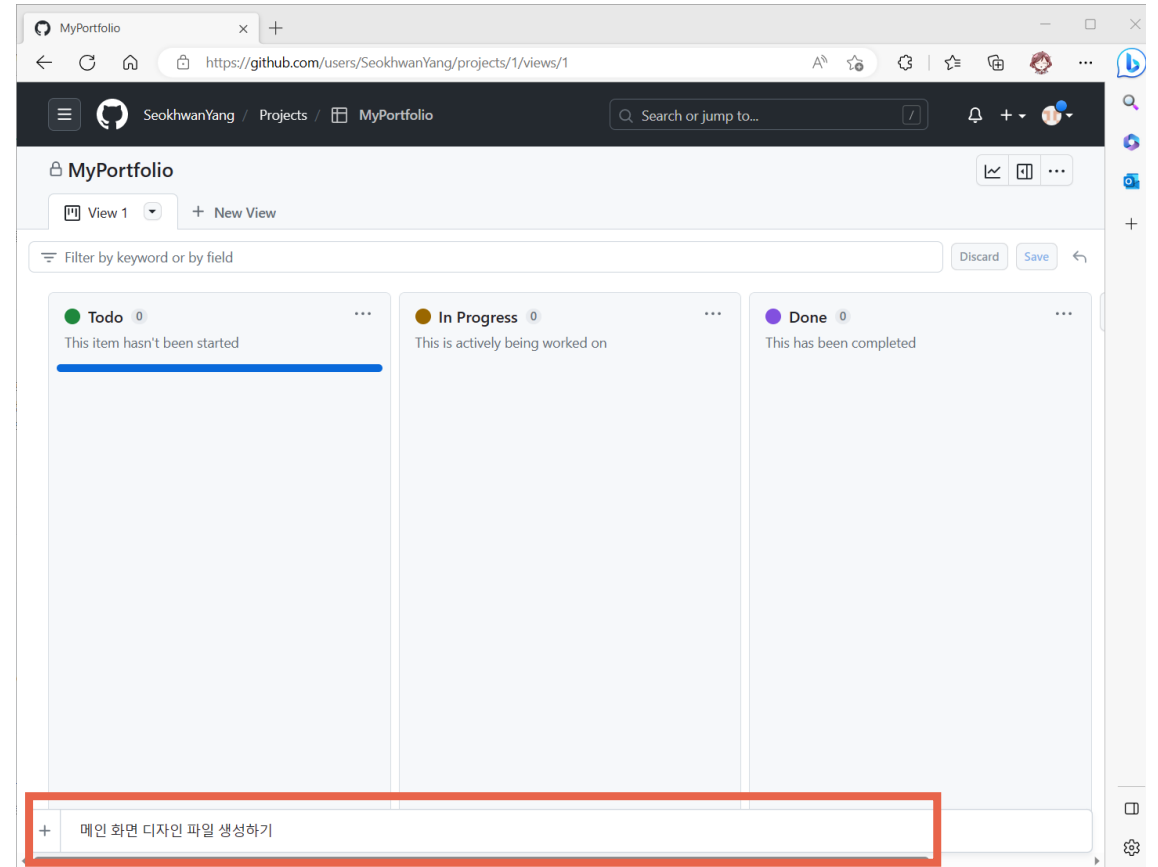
MyPortfolio

https://github.com/users/SeokhwanYang/projects/1/views/1

SeokhwanYang / Projects / MyPortfolio

Search or jump to... /

MyPortfolio

View 1

+ New View

Filter by keyword or by field

Discard

Save

Todo 0
This item hasn't been started

In Progress 0
This is actively being worked on

Done 0
This has been completed

+ 메인 화면 디자인 파일 생성하기